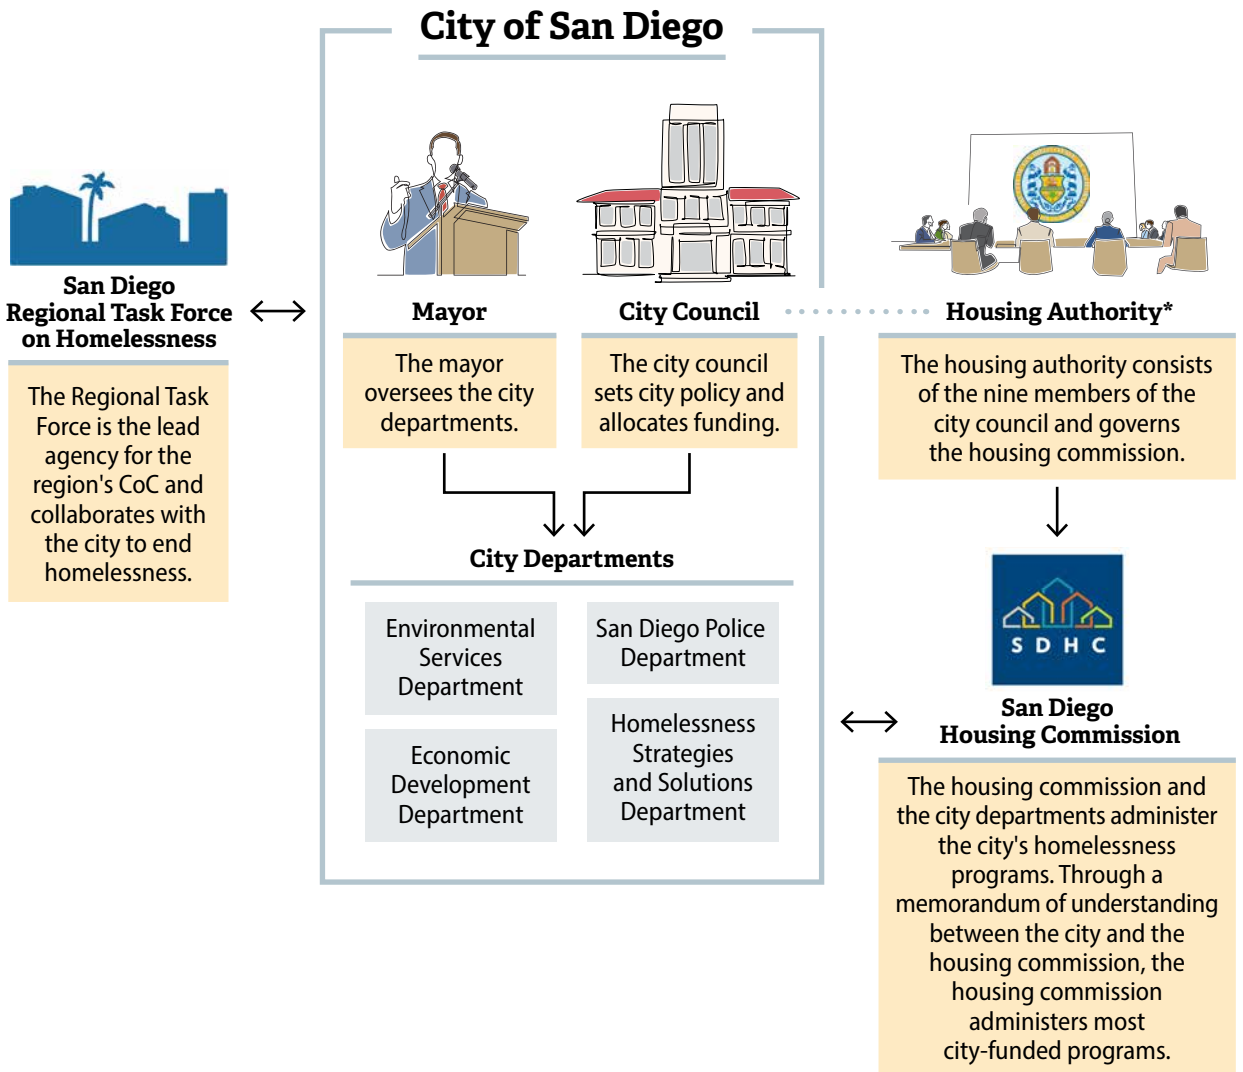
City of San Diego

San Diego Regional Task Force on Homelessness

The Regional Task Force is the lead agency for the region's CoC and collaborates with the city to end homelessness.

Mayor

The mayor oversees the city departments.

City Council

The city council sets city policy and allocates funding.

Housing Authority*

The housing authority consists of the nine members of the city council and governs the housing commission.

City Departments

Environmental Services Department

San Diego Police Department

Homelessness Strategies and Solutions Department

Economic Development Department

S D H C

San Diego Housing Commission

The housing commission and the city departments administer the city's homelessness programs. Through a memorandum of understanding between the city and the housing commission, the housing commission administers most city-funded programs.